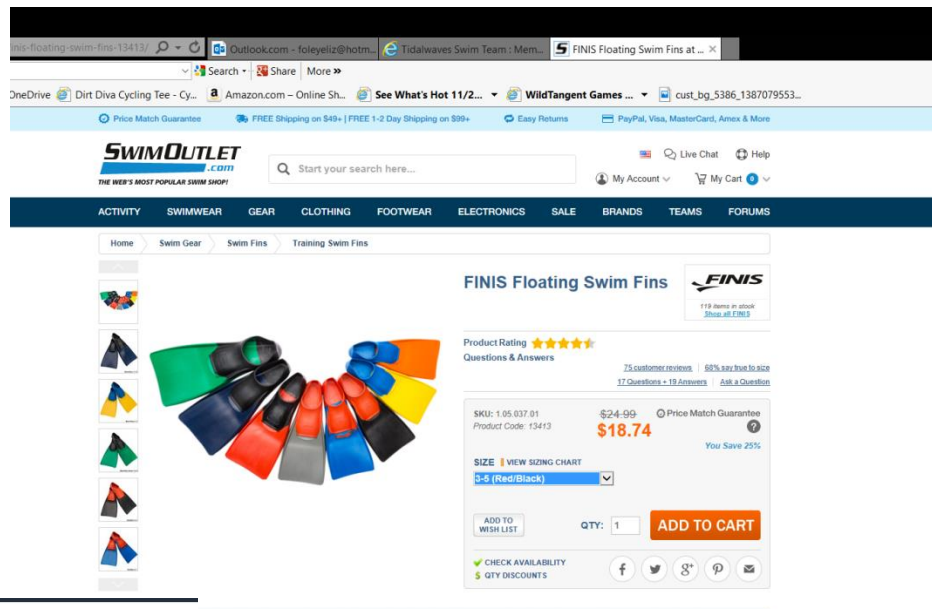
nis-floating-swim-fins-13413/ Outlook.com - foleyeliz@hotm... Tidalwaves Swim Team : Mem... FINIS Floating Swim Fins at ... ×

Search Share More »

OneDrive Dirt Diva Cycling Tee - Cy... Amazon.com – Online Sh... See What's Hot 11/2... WildTangent Games ... cust_bg_5386_1387079553...

Price Match Guarantee FREE Shipping on $49+ | FREE 1-2 Day Shipping on $99+ Easy Returns PayPal, Visa, MasterCard, Amex & More

SWIMOUTLET .com THE WEB'S MOST POPULAR SWIM SHOP!

Start your search here...

Live Chat Help

My Account My Cart 0

ACTIVITY SWIMWEAR GEAR CLOTHING FOOTWEAR ELECTRONICS SALE BRANDS TEAMS FORUMS

Home Swim Gear Swim Fins Training Swim Fins

FINIS Floating Swim Fins

FINIS 119 items in stock Shop all FINIS

Product Rating
Questions & Answers

75 customer reviews | 68% say true to size
17 Questions + 19 Answers | Ask a Question

SKU: 1.05.037.01
Product Code: 13413

$24.99
$18.74

Price Match Guarantee

You Save 25%

SIZE | VIEW SIZING CHART

3-5 (Red/Black)

ADD TO WISH LIST

QTY: 1

ADD TO CART

CHECK AVAILABILITY
QTY DISCOUNTS